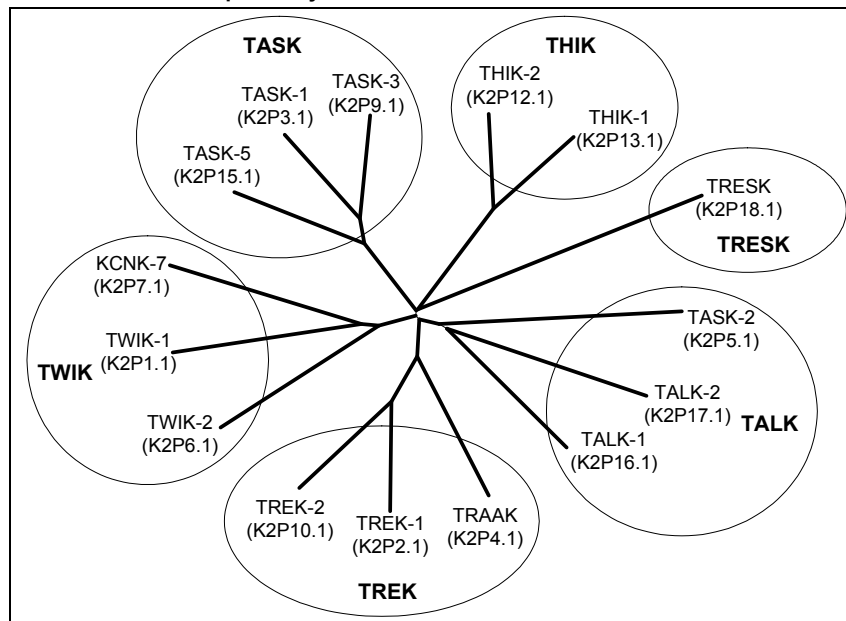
TASK
TASK-1
(K2P3.1)
TASK-3
(K2P9.1)
TASK-5
(K2P15.1)

THIK
THIK-2
(K2P12.1)
THIK-1
(K2P13.1)

TRESK
(K2P18.1)
TRESK

KCNK-7
(K2P7.1)
TWIK-1
(K2P1.1)
TWIK
TWIK-2
(K2P6.1)

TASK-2
(K2P5.1)
TALK-2
(K2P17.1)
TALK
TALK-1
(K2P16.1)

TREK-2
(K2P10.1)
TREK-1
(K2P2.1)
TRAAK
(K2P4.1)
TREK